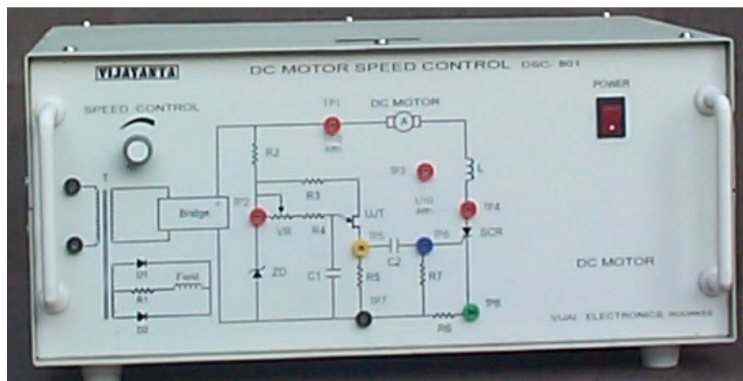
VIJAYANTA

DC MOTOR SPEED CONTROL DSC- 801

POWER

SPEED CONTROL

TP1

DC MOTOR

A

Arm.

R2

TP3

L

T

R3

U/10

Arm.

Bridge

TP2

TP4

UJT

VR

R4

TP5

TP6

C2

SCR

D1

Field

ZD

C1

R5

R7

R1

DC MOTOR

TP7

TP8

D2

R6

VIJAI ELECTRONICS ROORKEE